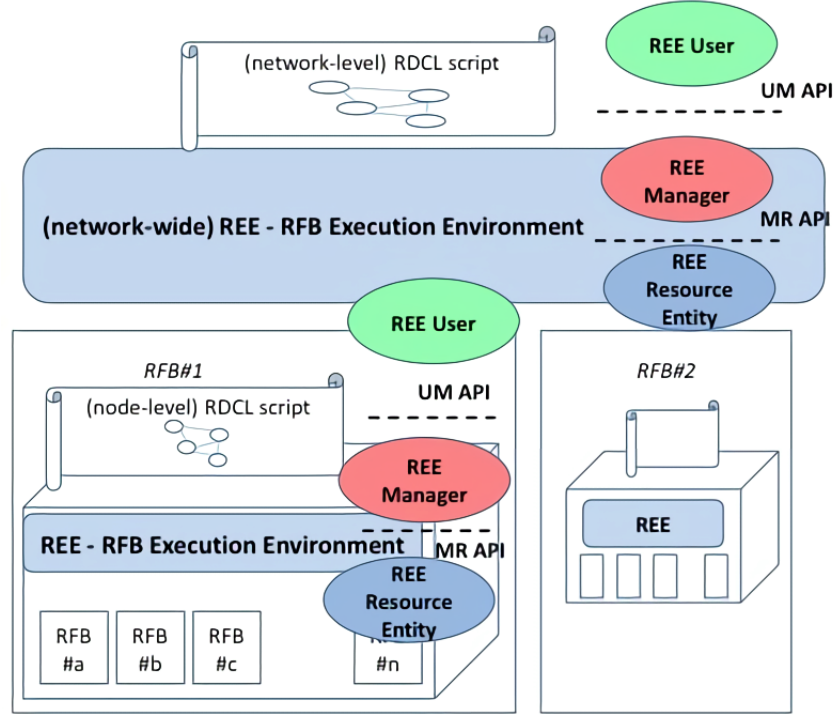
(network-level) RDCL script

REE User

UM API

REE Manager

(network-wide) REE - RFB Execution Environment

MR API

REE Resource Entity

REE User

RFB#1

(node-level) RDCL script

UM API

REE Manager

REE - RFB Execution Environment

MR API

REE Resource Entity

RFB #a

RFB #b

RFB #c

#n

RFB#2

REE